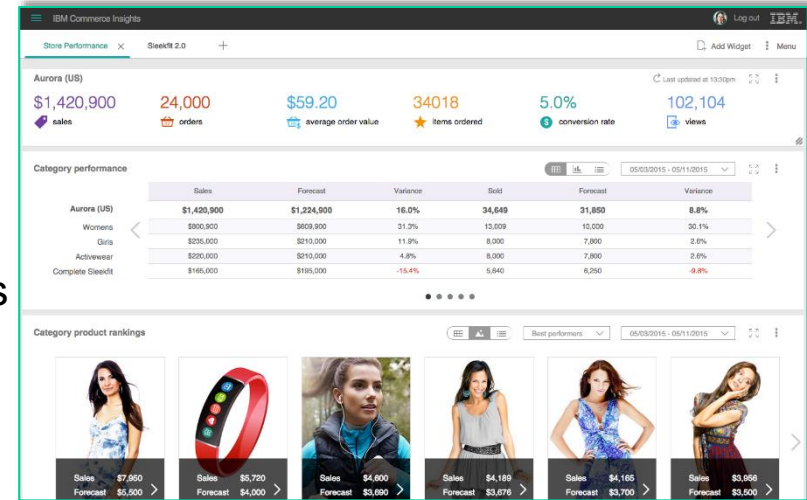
IBM Commerce Insights
Log out IBM.

Store Performance ×
Sleekfit 2.0
+
Add Widget
Menu

Aurora (US)
Last updated at 13:30pm

$1,420,900
sales
24,000
orders
$59.20
average order value
34018
items ordered
5.0%
conversion rate
102,104
views

Category performance
05/03/2015 - 05/11/2015

| | Sales | Forecast | Variance | Sold | Forecast | Variance |
|---|---|---|---|---|---|---|
| Aurora (US) | $1,420,900 | $1,224,900 | 16.0% | 34,649 | 31,850 | 8.8% |
| Womens | $800,900 | $609,900 | 31.3% | 13,009 | 10,000 | 30.1% |
| Girls | $235,000 | $210,000 | 11.9% | 8,000 | 7,800 | 2.6% |
| Activewear | $220,000 | $210,000 | 4.8% | 8,000 | 7,800 | 2.6% |
| Complete Sleekfit | $165,000 | $195,000 | -15.4% | 5,640 | 6,250 | -9.8% |

Category product rankings
Best performers
05/03/2015 - 05/11/2015

Sales $7,950
Forecast $5,500
Sales $5,720
Forecast $4,000
Sales $4,600
Forecast $3,690
Sales $4,189
Forecast $3,676
Sales $4,165
Forecast $3,700
Sales $3,956
Forecast $3,500